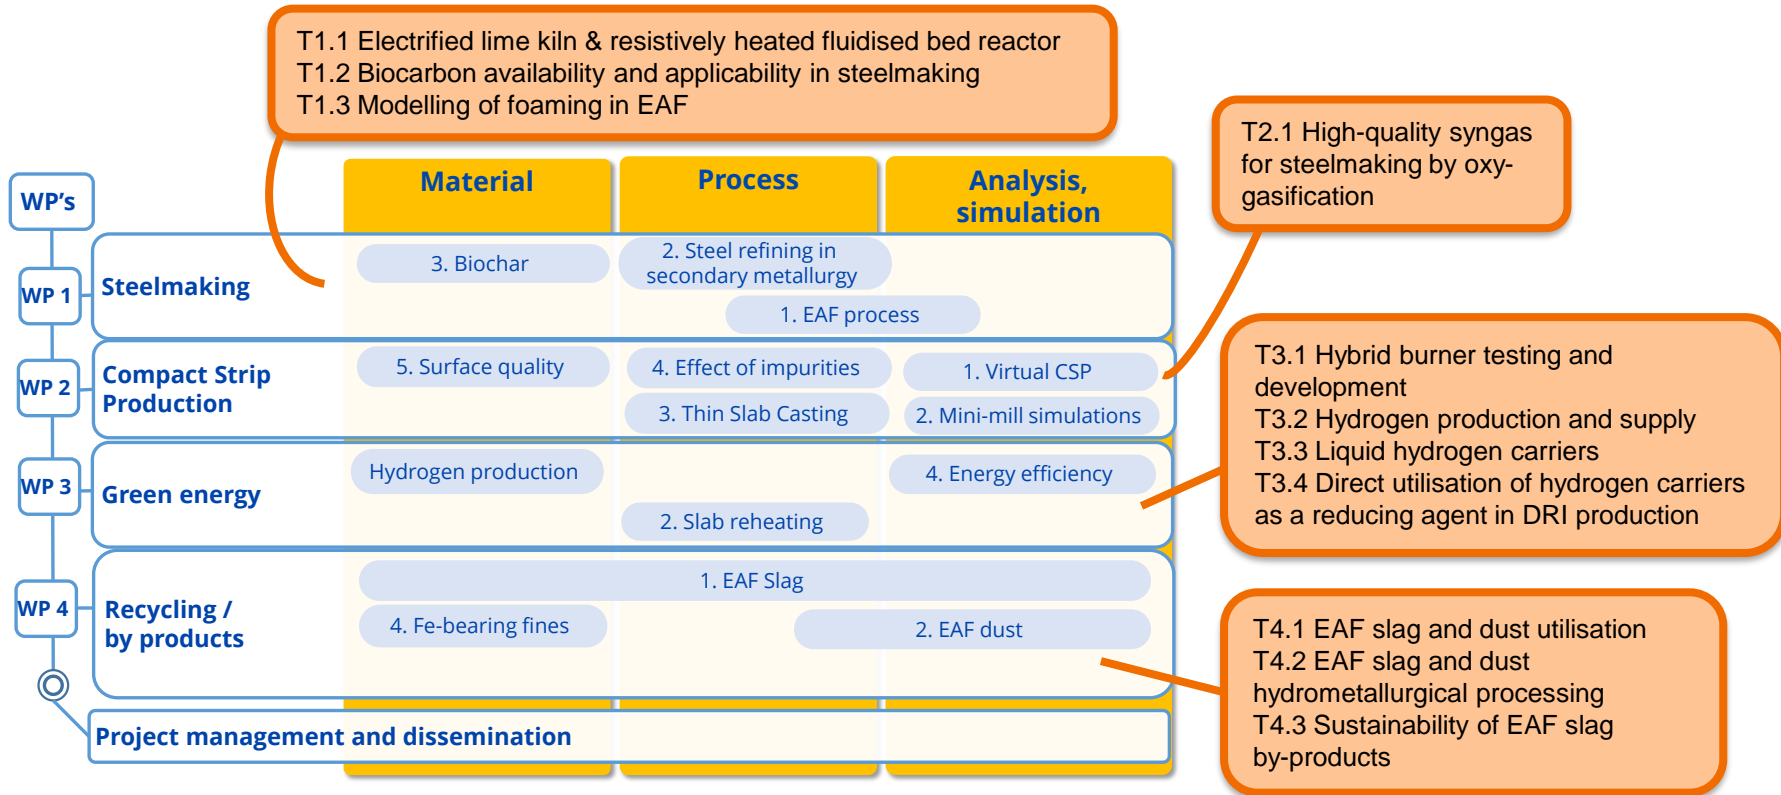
T1.1 Electrified lime kiln & resistively heated fluidised bed reactor
T1.2 Biocarbon availability and applicability in steelmaking
T1.3 Modelling of foaming in EAF

T2.1 High-quality syngas for steelmaking by oxy-gasification

WP's

Material

Process

Analysis, simulation

WP 1

Steelmaking

3. Biochar

2. Steel refining in secondary metallurgy

1. EAF process

WP 2

Compact Strip Production

5. Surface quality

4. Effect of impurities

1. Virtual CSP

3. Thin Slab Casting

2. Mini-mill simulations

T3.1 Hybrid burner testing and development
T3.2 Hydrogen production and supply
T3.3 Liquid hydrogen carriers
T3.4 Direct utilisation of hydrogen carriers as a reducing agent in DRI production

WP 3

Green energy

Hydrogen production

4. Energy efficiency

2. Slab reheating

WP 4

Recycling / by products

1. EAF Slag

4. Fe-bearing fines

2. EAF dust

T4.1 EAF slag and dust utilisation
T4.2 EAF slag and dust hydrometallurgical processing
T4.3 Sustainability of EAF slag by-products

Project management and dissemination